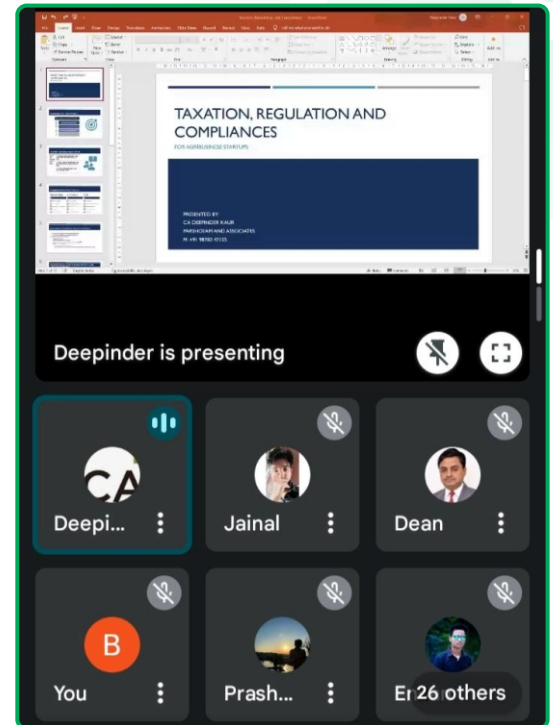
TAXATION, REGULATION AND COMPLIANCES

FOR AGRIBUSINESS STARTUPS

PRESENTED BY
CA DEEPINDER KAUR
PARSHOTAM AND ASSOCIATES
M. +91 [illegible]

Deepinder is presenting

CA

Deepi...

Jainal

Dean

B

You

Prash...

Er

26 others